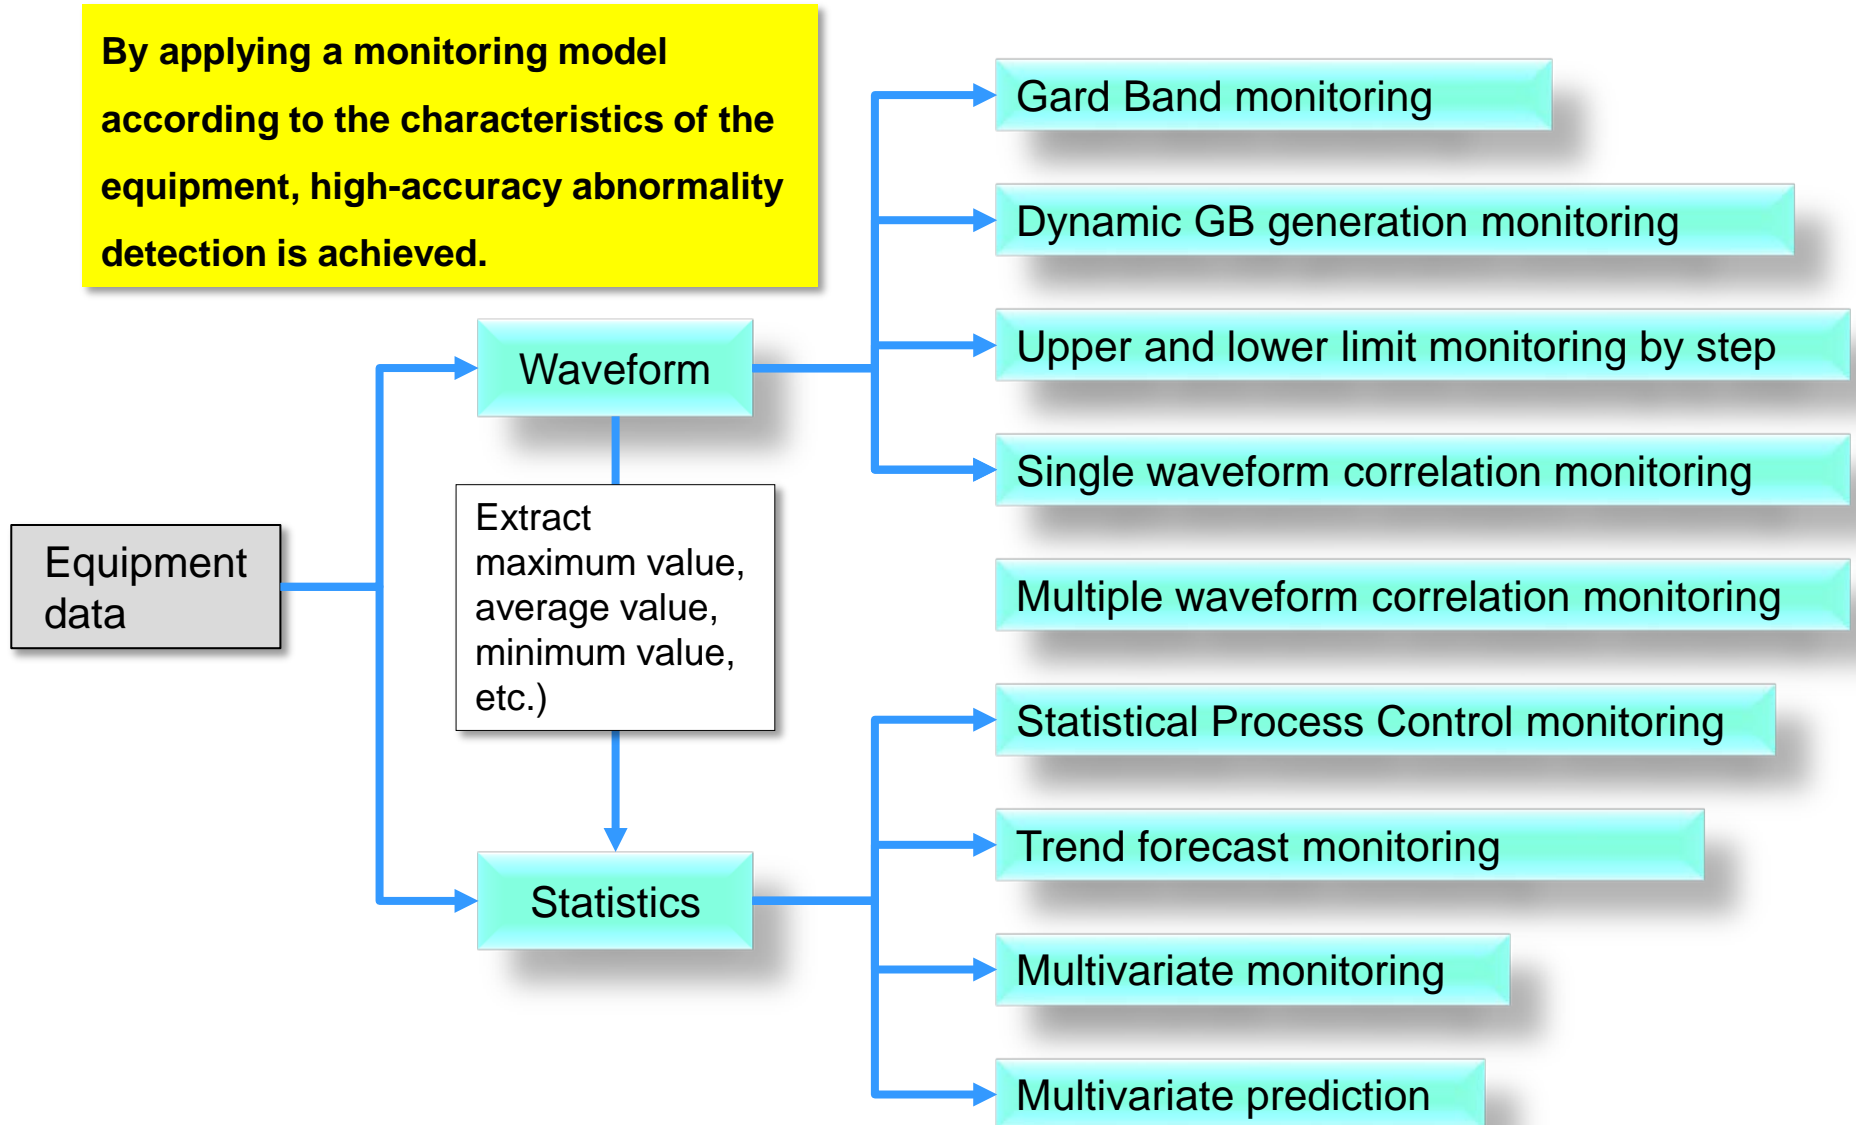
By applying a monitoring model according to the characteristics of the equipment, high-accuracy abnormality detection is achieved.

Equipment data

Waveform

Extract maximum value, average value, minimum value, etc.)

Statistics

Gard Band monitoring

Dynamic GB generation monitoring

Upper and lower limit monitoring by step

Single waveform correlation monitoring

Multiple waveform correlation monitoring

Statistical Process Control monitoring

Trend forecast monitoring

Multivariate monitoring

Multivariate prediction